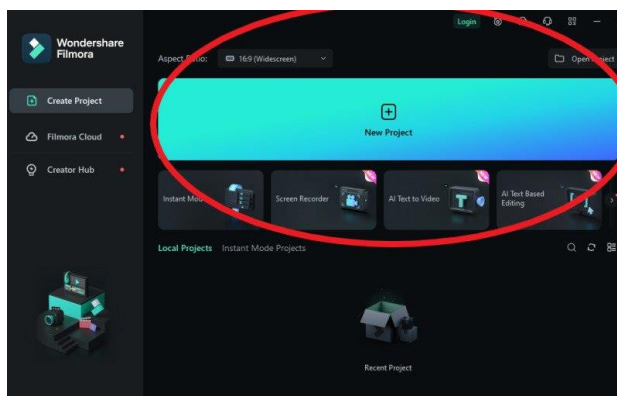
Wondershare Filmora

Create Project

Filmora Cloud

Creator Hub

Login

Aspect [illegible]tio: 16:9 (Widescreen)

Open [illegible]ject

New Project

Instant Mo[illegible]

Screen Recorder

AI Text to Video

AI Text Based Editing

Local Projects Instant Mode Projects

Recent Project